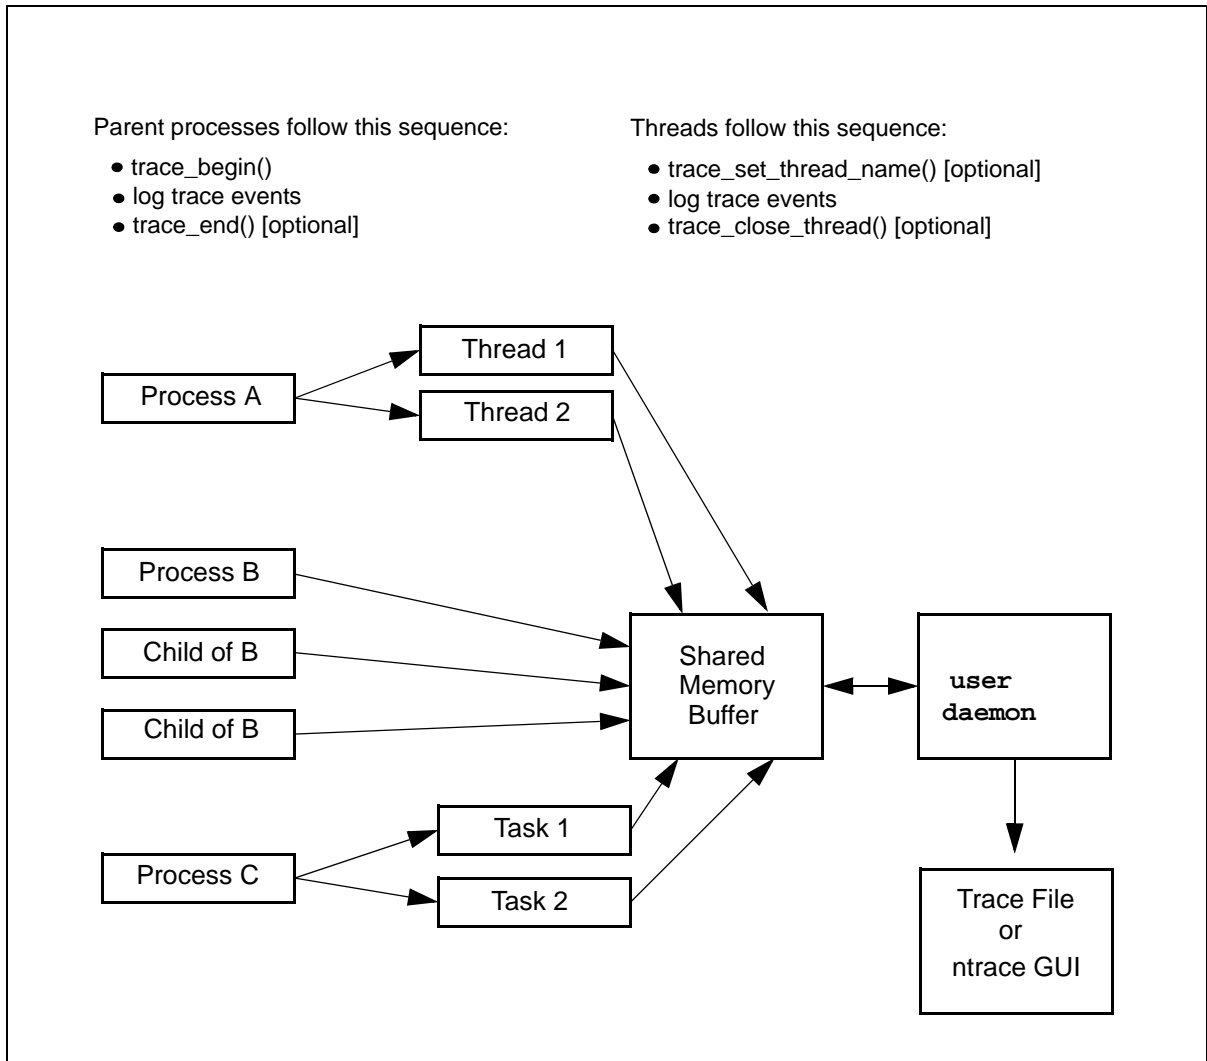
Parent processes follow this sequence:

- trace_begin()
- log trace events
- trace_end() [optional]

Threads follow this sequence:

- trace_set_thread_name() [optional]
- log trace events
- trace_close_thread() [optional]

Thread 1

Process A

Thread 2

Process B

Child of B

Child of B

Shared Memory Buffer

user daemon

Task 1

Process C

Task 2

Trace File or ntrace GUI